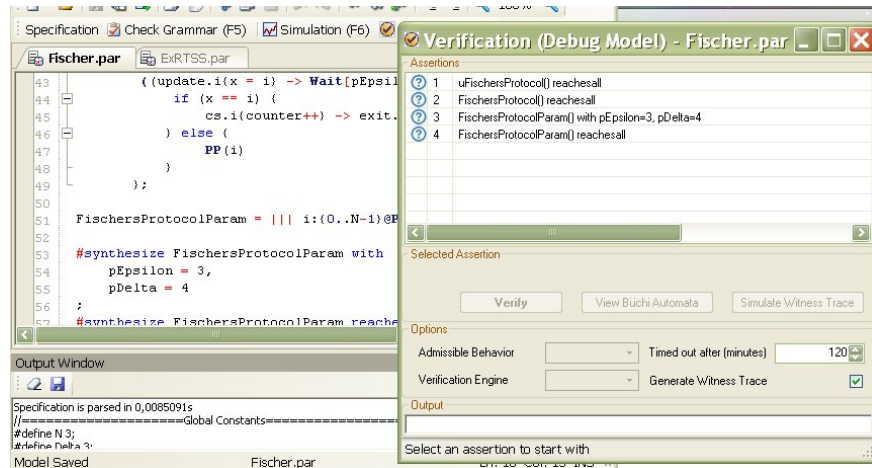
Specification  Check Grammar (F5)  Simulation (F6)

Fischer.par  ExRTSS.par

43 ((update.i(x = i) -> Wait[pEpsil
44 if (x == i) {
45 cs.i(counter++) -> exit.
46 } else {
47 PP(i)
48 }
49 };
50
51 FischersProtocolParam = ||| i:{0..N-1}@P
52
53 #synthesize FischersProtocolParam with
54 pEpsilon = 3,
55 pDelta = 4
56 ;
57 #synthesize FischersProtocolParam reache

Output Window

Specification is parsed in 0,0085091s
//=====================Global Constants=================
#define N 3;
#define Delta 3;

Model Saved  Fischer.par  Ln: 18  Col: 13  INS

Verification (Debug Model) - Fischer.par

Assertions

| | | |
|---|---|---|
| ? | 1 | uFischersProtocol() reachesall |
| ? | 2 | FischersProtocol() reachesall |
| ? | 3 | FischersProtocolParam() with pEpsilon=3, pDelta=4 |
| ? | 4 | FischersProtocolParam() reachesall |

Selected Assertion

Verify  View Büchi Automata  Simulate Witness Trace

Options

Admissible Behavior  Timed out after (minutes) 120

Verification Engine  Generate Witness Trace

Output

Select an assertion to start with